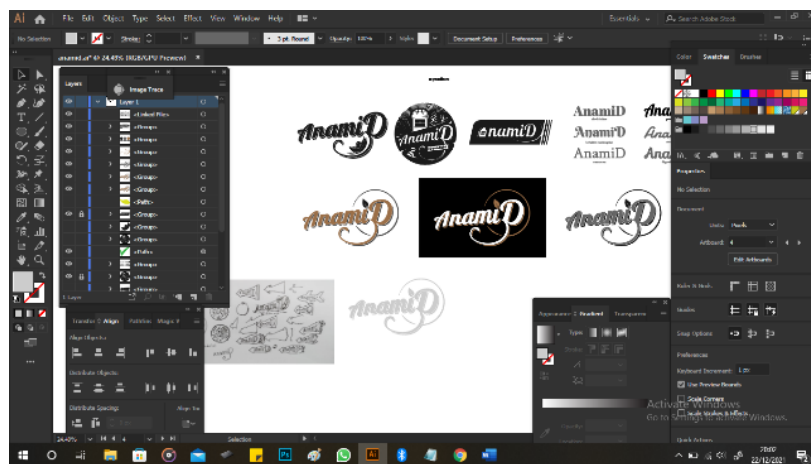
Ai File Edit Object Type Select Effect View Window Help

Essentials Search Adobe Stock

No Selection Stroke 3 pt. Round Opacity 100% Style Document Setup Preferences

anamid.ai* @ 24.45% (RGB/GPU Preview)

Layers

Image Trace

Layer 1

<Linked File>

<Group>

<Group>

<Group>

<Group>

<Group>

<Path>

<Group>

<Group>

<Group>

<Path>

<Group>

<Group>

<Group>

1 Layer

AnamiD

AnamiD

AnamiD

AnamiD

AnamiD

AnamiD

AnamiD

AnamiD

AnamiD

AnamiD

AnamiD

Transform Align Pathfinder Shape

Align Objects:

Distribute Objects:

Distribute Spacing: Align To:

Appearance Gradient Transparency

Type

Stroke

Color Swatches Brushes

Properties

No Selection

Document

Units Pixels

Artboard 4

Edit Artboards

Rulers & Grids

Guides

Snap Options

Preferences

Keyboard Increment 1 px

Use Preview Bounds

Scale Corners

Scale Strokes & Effects

Quick Actions

Activate Windows
Go to Settings to activate Windows.

24.45% 4 Selection

20:02
22/12/2021